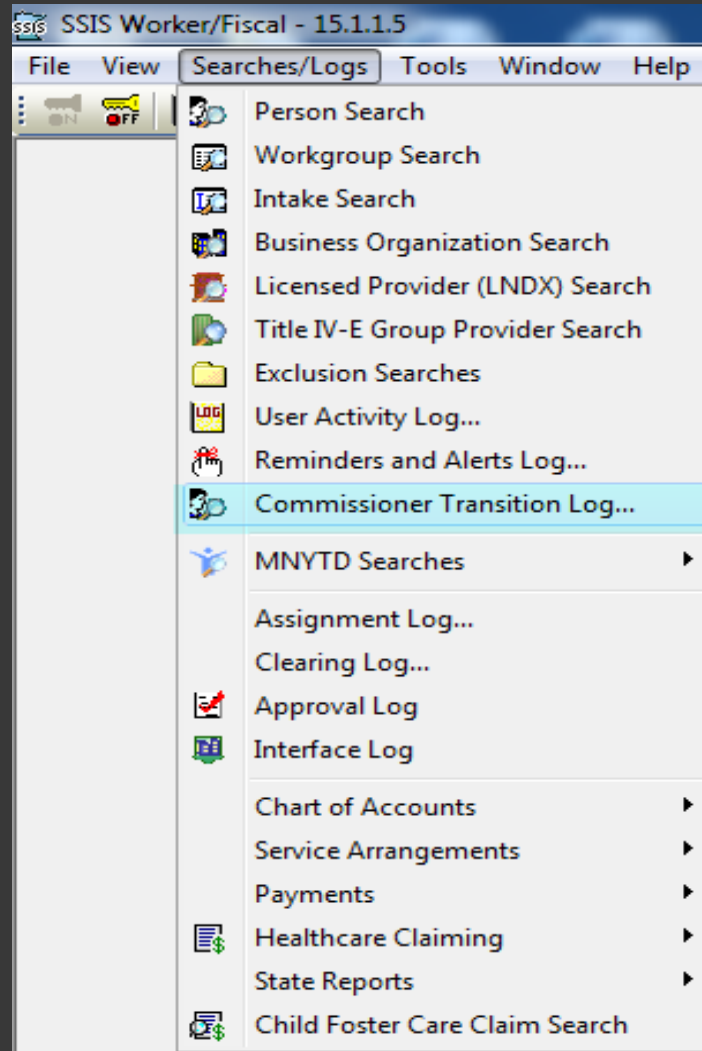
SSIS SSIS Worker/Fiscal - 15.1.1.5

File View Searches/Logs Tools Window Help

ON OFF

Person Search
Workgroup Search
Intake Search
Business Organization Search
Licensed Provider (LNDX) Search
Title IV-E Group Provider Search
Exclusion Searches
LOG User Activity Log...
Reminders and Alerts Log...
Commissioner Transition Log...
MNYTD Searches
Assignment Log...
Clearing Log...
Approval Log
Interface Log
Chart of Accounts
Service Arrangements
Payments
Healthcare Claiming
State Reports
Child Foster Care Claim Search